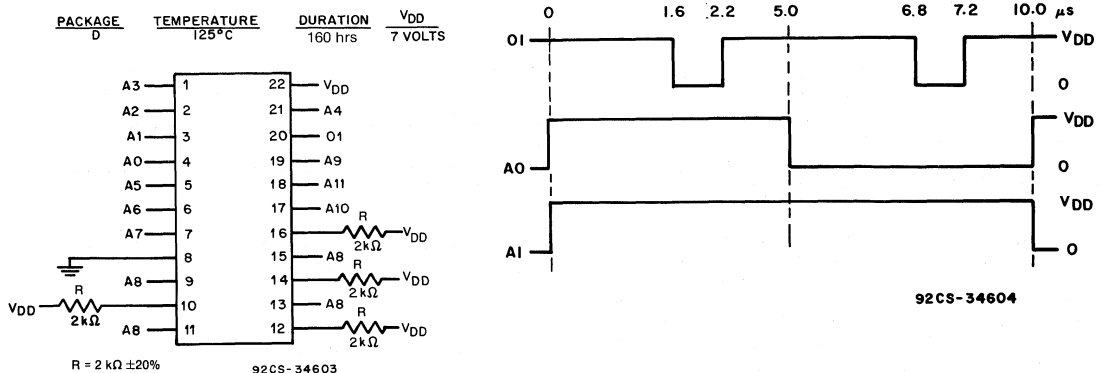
| PACKAGE | TEMPERATURE | DURATION | $V_{DD}$ |
|---|---|---|---|
| D | 125°C | 160 hrs | 7 VOLTS |

A3 1
A2 2
A1 3
A0 4
A5 5
A6 6
A7 7
8
A8 9
$V_{DD}$ R 2kΩ 10
A8 11

22 $V_{DD}$
21 A4
20 O1
19 A9
18 A11
17 A10
16 R 2kΩ $V_{DD}$
15 A8
14 R 2kΩ $V_{DD}$
13 A8
12 R 2kΩ $V_{DD}$

R = 2 kΩ ±20%

92CS-34603

0 1.6 2.2 5.0 6.8 7.2 10.0 μs

O1 $V_{DD}$ 0

A0 $V_{DD}$ 0

A1 $V_{DD}$ 0

92CS-34604